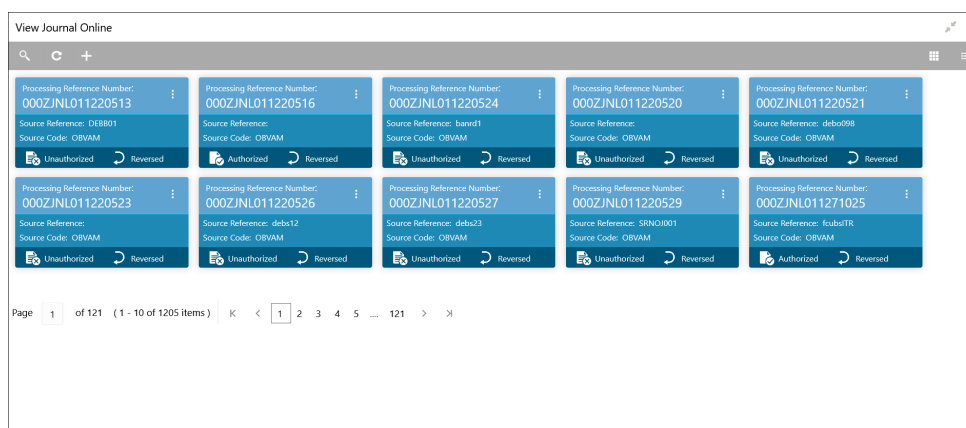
View Journal Online

Processing Reference Number:
000ZJNL011220513
Source Reference: DEBB01
Source Code: OBVAM
Unauthorized Reversed

Processing Reference Number:
000ZJNL011220516
Source Reference:
Source Code: OBVAM
Authorized Reversed

Processing Reference Number:
000ZJNL011220524
Source Reference: banrd1
Source Code: OBVAM
Unauthorized Reversed

Processing Reference Number:
000ZJNL011220520
Source Reference:
Source Code: OBVAM
Unauthorized Reversed

Processing Reference Number:
000ZJNL011220521
Source Reference: debo098
Source Code: OBVAM
Unauthorized Reversed

Processing Reference Number:
000ZJNL011220523
Source Reference:
Source Code: OBVAM
Unauthorized Reversed

Processing Reference Number:
000ZJNL011220526
Source Reference: debs12
Source Code: OBVAM
Unauthorized Reversed

Processing Reference Number:
000ZJNL011220527
Source Reference: debs23
Source Code: OBVAM
Unauthorized Reversed

Processing Reference Number:
000ZJNL011220529
Source Reference: SRNOJ001
Source Code: OBVAM
Unauthorized Reversed

Processing Reference Number:
000ZJNL011271025
Source Reference: fcubsITR
Source Code: OBVAM
Authorized Reversed

Page 1 of 121 (1 - 10 of 1205 items) K < 1 2 3 4 5 ... 121 > >I